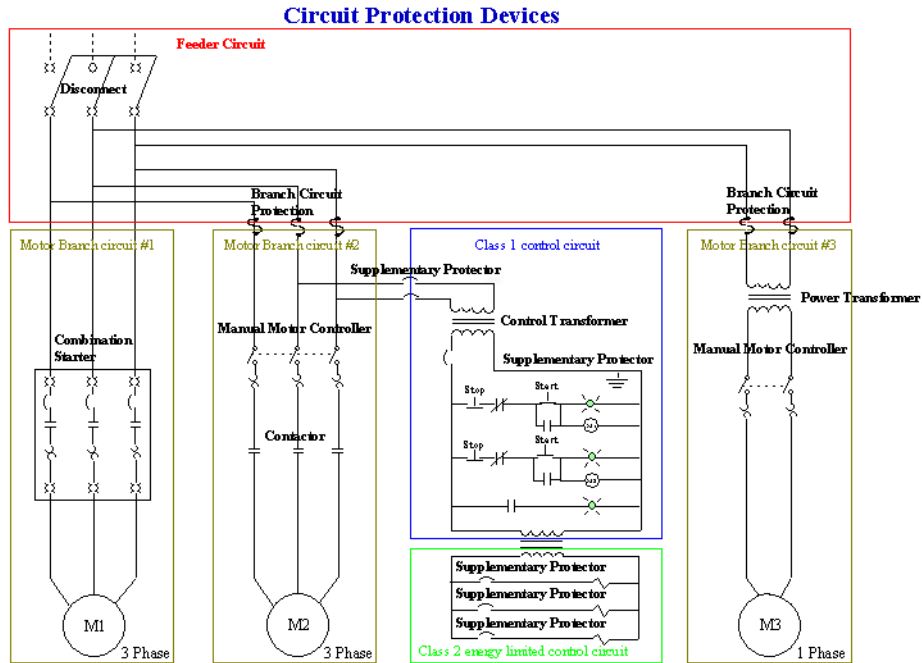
Circuit Protection Devices

Feeder Circuit

Disconnect

Branch Circuit Protection

Branch Circuit Protection

Motor Branch circuit #1

Combination Starter

M1

3 Phase

Motor Branch circuit #2

Manual Motor Controller

Contactor

M2

3 Phase

Class 1 control circuit

Supplementary Protector

Control Transformer

Supplementary Protector

Stop

Start

M1

Stop

Start

M2

Class 2 energy limited control circuit

Supplementary Protector

Supplementary Protector

Supplementary Protector

Motor Branch circuit #3

Power Transformer

Manual Motor Controller

M3

1 Phase